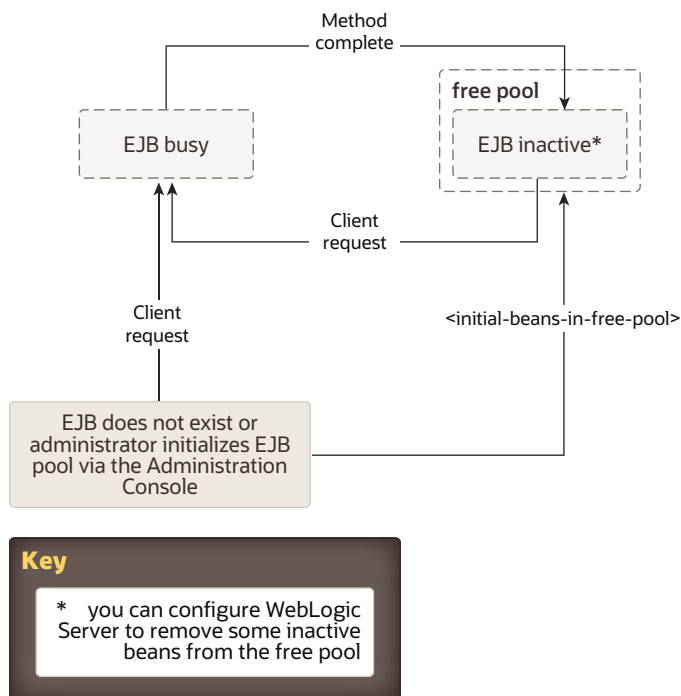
Method complete

free pool

EJB busy

EJB inactive*

Client request

Client request

<initial-beans-in-free-pool>

EJB does not exist or administrator initializes EJB pool via the Administration Console

Key

* you can configure WebLogic Server to remove some inactive beans from the free pool